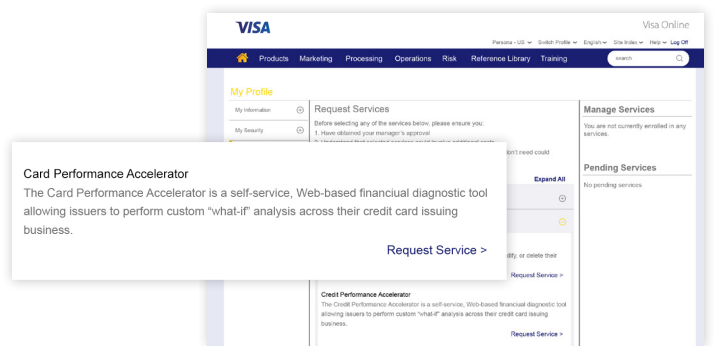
VISA

Visa Online

Persona - US ⌄ Switch Profile ⌄ English ⌄ Site Index ⌄ Help ⌄ Log Off

Products Marketing Processing Operations Risk Reference Library Training

search

My Profile

My Information

My Security

Request Services

Before selecting any of the services below, please ensure you:
1. Have obtained your manager's approval
2. Understand that selected services could involve additional costs

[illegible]on't need could

Expand All

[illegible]dify, or delete their

Request Service >

Credit Performance Accelerator
The Credit Performance Accelerator is a self-service, Web-based financial diagnostic tool allowing issuers to perform custom "what-if" analysis across their credit card issuing business.

Request Service >

Manage Services

You are not currently enrolled in any services.

Pending Services

No pending services

Card Performance Accelerator

The Card Performance Accelerator is a self-service, Web-based financial diagnostic tool allowing issuers to perform custom "what-if" analysis across their credit card issuing business.

Request Service >